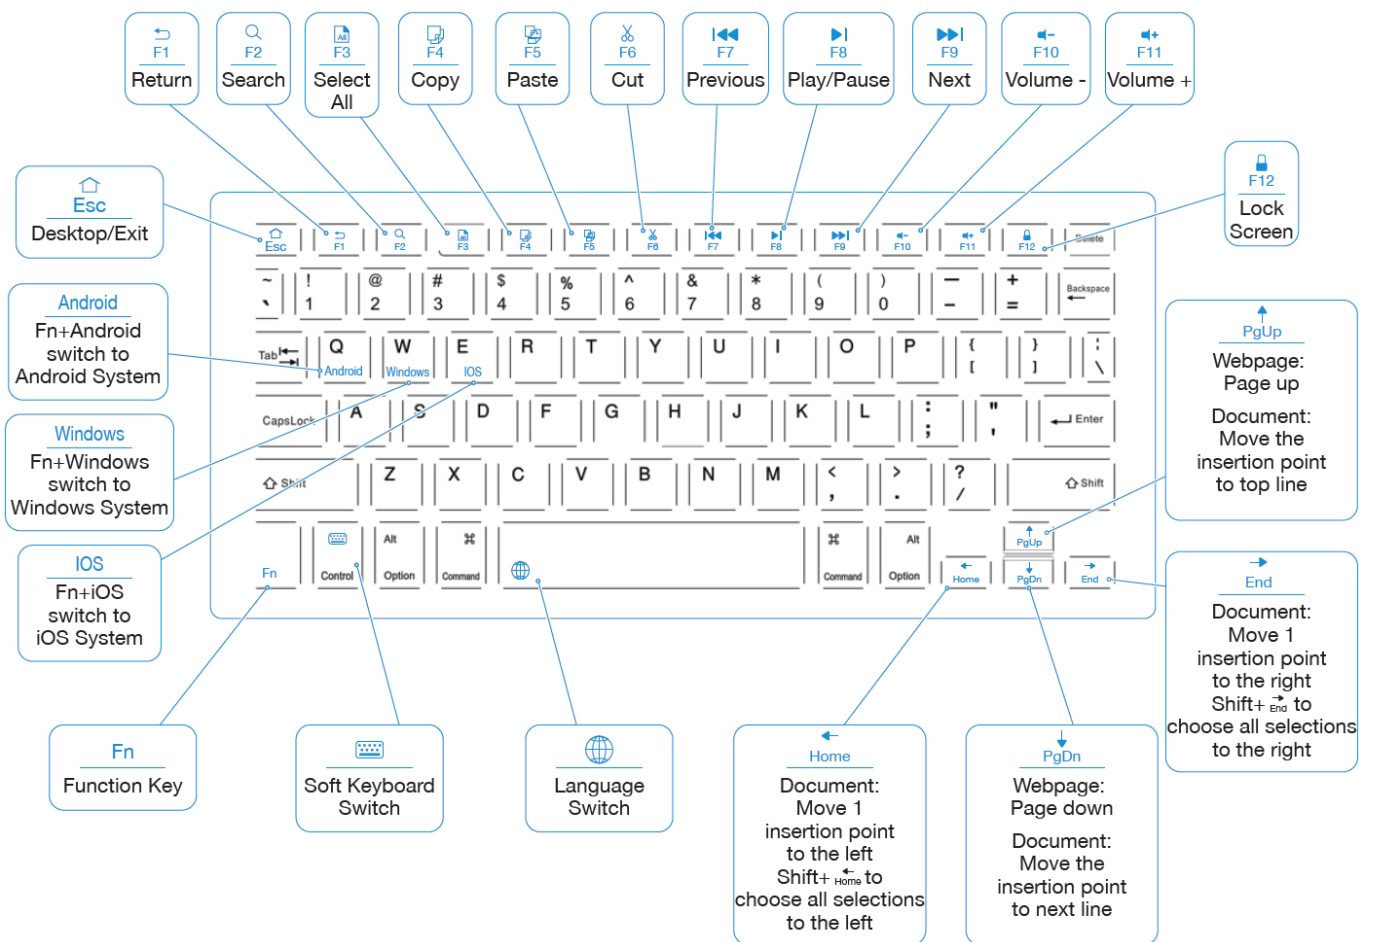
F1
Return

F2
Search

F3
Select All

F4
Copy

F5
Paste

F6
Cut

F7
Previous

F8
Play/Pause

F9
Next

F10
Volume -

F11
Volume +

Esc
Desktop/Exit

F12
Lock Screen

Android
Fn+Android switch to Android System

Windows
Fn+Windows switch to Windows System

IOS
Fn+iOS switch to iOS System

PgUp
Webpage: Page up

Document: Move the insertion point to top line

End
Document: Move 1 insertion point to the right Shift+ End to choose all selections to the right

Esc F1 F2 F3 F4 F5 F6 F7 F8 F9 F10 F11 F12 Delete

~ ` ! 1 @ 2 # 3 $ 4 % 5 ^ 6 & 7 * 8 ( 9 ) 0 — – + = Backspace

Tab Q Android W Windows E IOS R T Y U I O P { [ } ] | \

CapsLock A S D F G H J K L : ; " ' Enter

Shift Z X C V B N M < , > . ? / Shift

Fn Control Alt Option Command Command Alt Option Home PgUp PgDn End

Fn
Function Key

Soft Keyboard Switch

Language Switch

Home
Document: Move 1 insertion point to the left Shift+ Home to choose all selections to the left

PgDn
Webpage: Page down

Document: Move the insertion point to next line